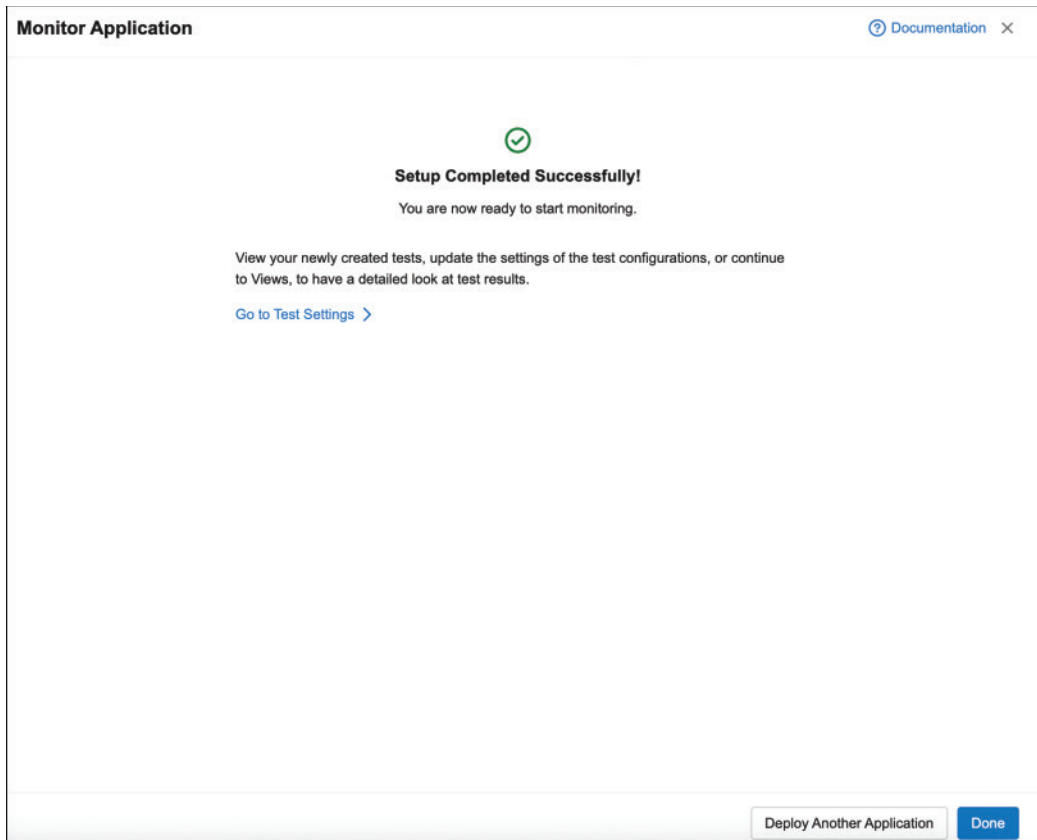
Monitor Application

Documentation ×

Setup Completed Successfully!

You are now ready to start monitoring.

View your newly created tests, update the settings of the test configurations, or continue to Views, to have a detailed look at test results.

Go to Test Settings >

Deploy Another Application

Done